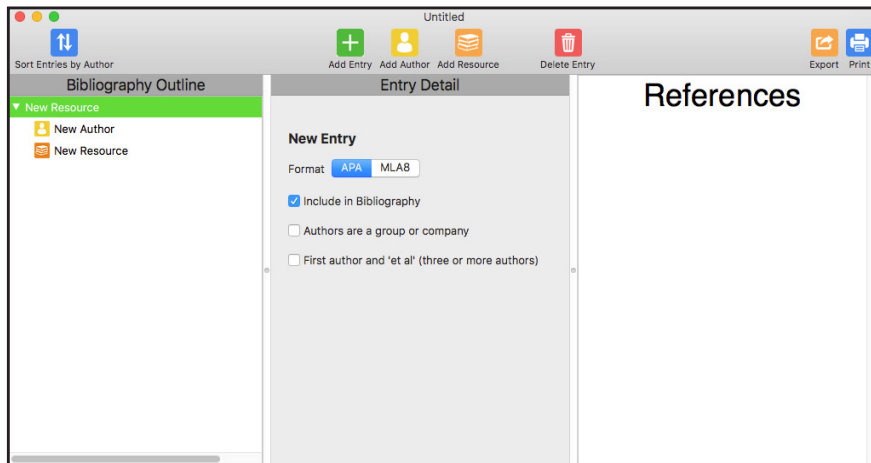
Untitled

Sort Entries by Author

Add Entry Add Author Add Resource

Delete Entry

Export Print

Bibliography Outline

New Resource

New Author

New Resource

Entry Detail

New Entry

Format APA MLA8

Include in Bibliography

Authors are a group or company

First author and 'et al' (three or more authors)

References